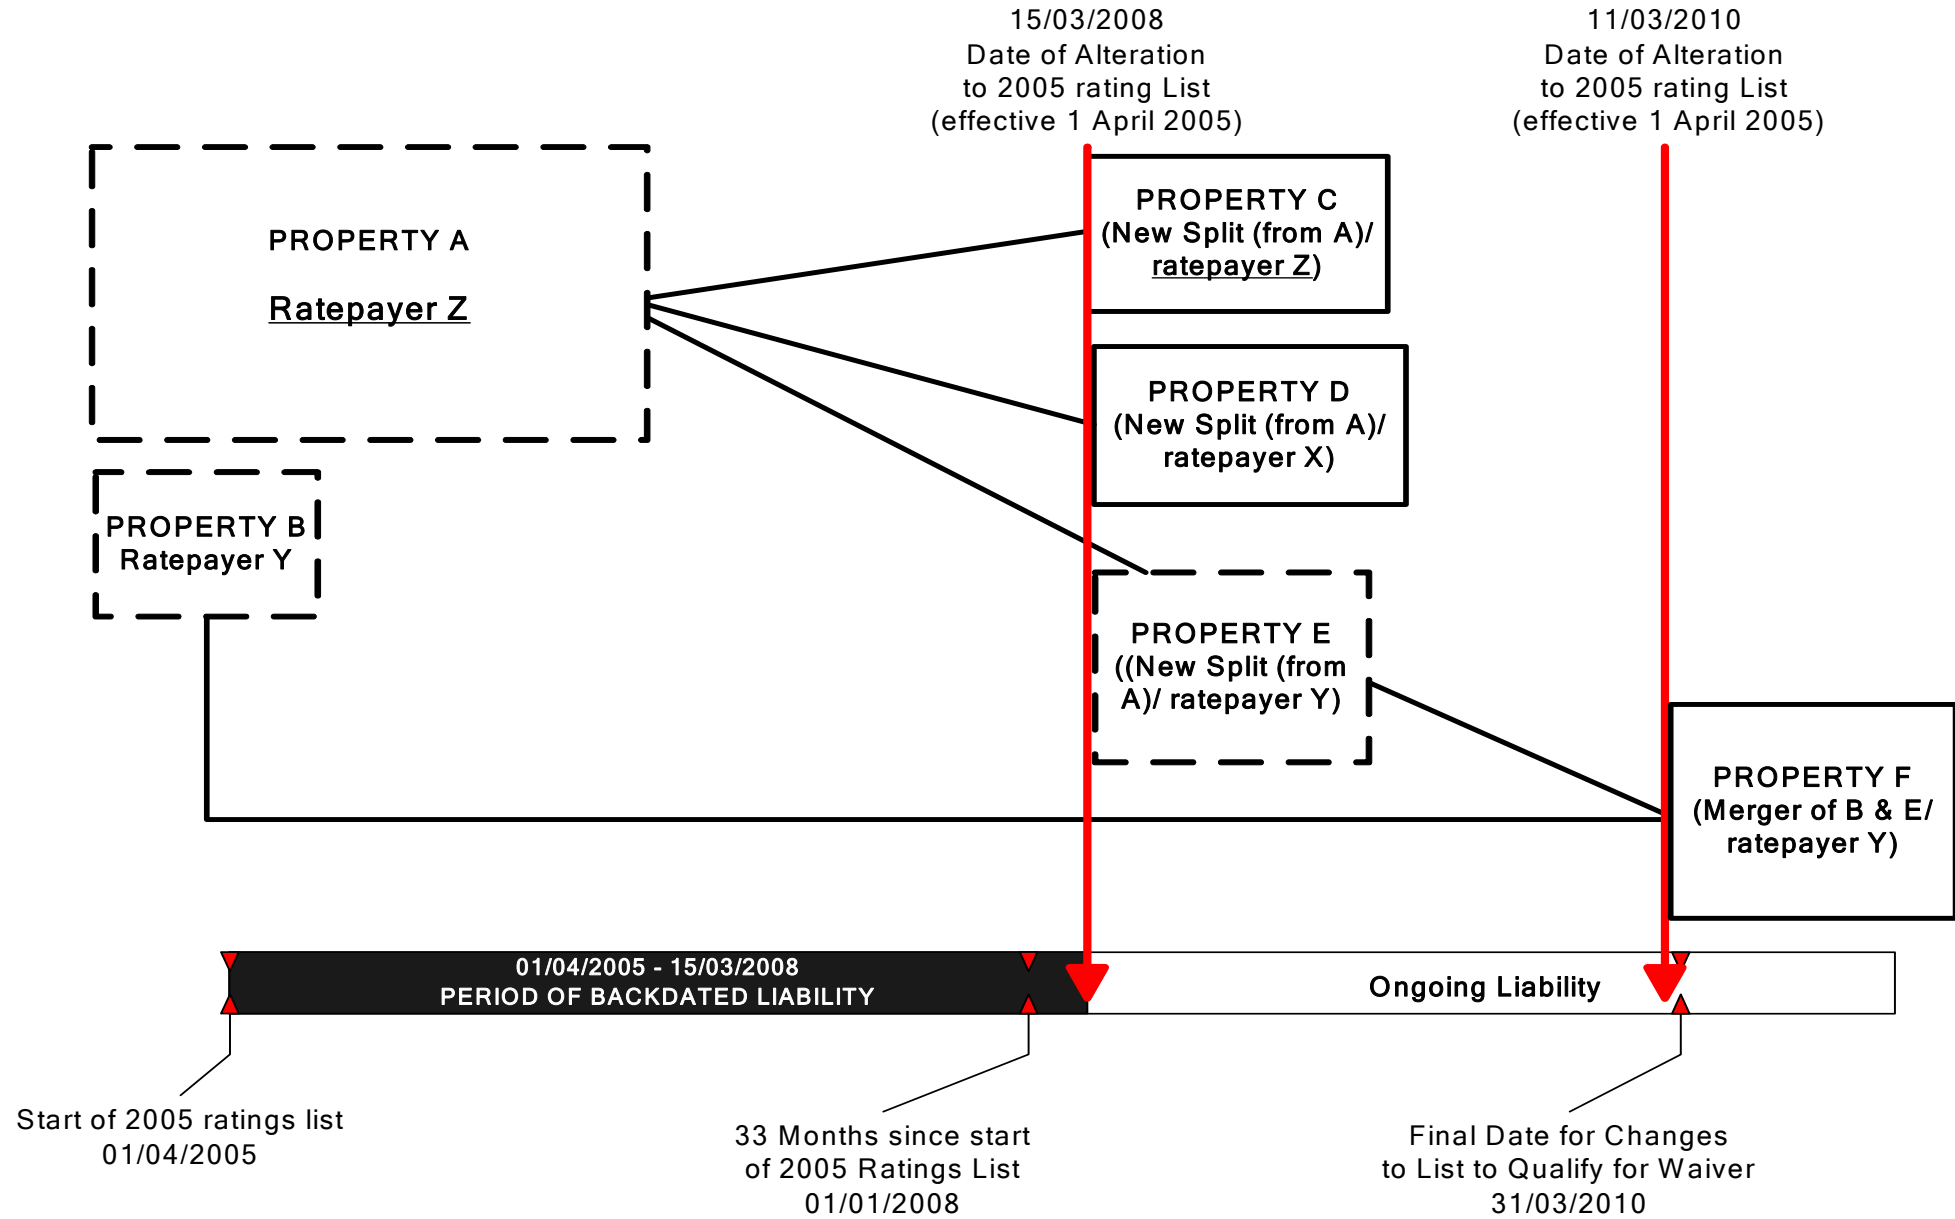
15/03/2008
Date of Alteration
to 2005 rating List
(effective 1 April 2005)

11/03/2010
Date of Alteration
to 2005 rating List
(effective 1 April 2005)

PROPERTY A

Ratepayer Z

PROPERTY C
(New Split (from A)/
ratepayer Z)

PROPERTY D
(New Split (from A)/
ratepayer X)

PROPERTY B
Ratepayer Y

PROPERTY E
((New Split (from
A)/ ratepayer Y)

PROPERTY F
(Merger of B & E/
ratepayer Y)

01/04/2005 - 15/03/2008
PERIOD OF BACKDATED LIABILITY

Ongoing Liability

Start of 2005 ratings list
01/04/2005

33 Months since start
of 2005 Ratings List
01/01/2008

Final Date for Changes
to List to Qualify for Waiver
31/03/2010